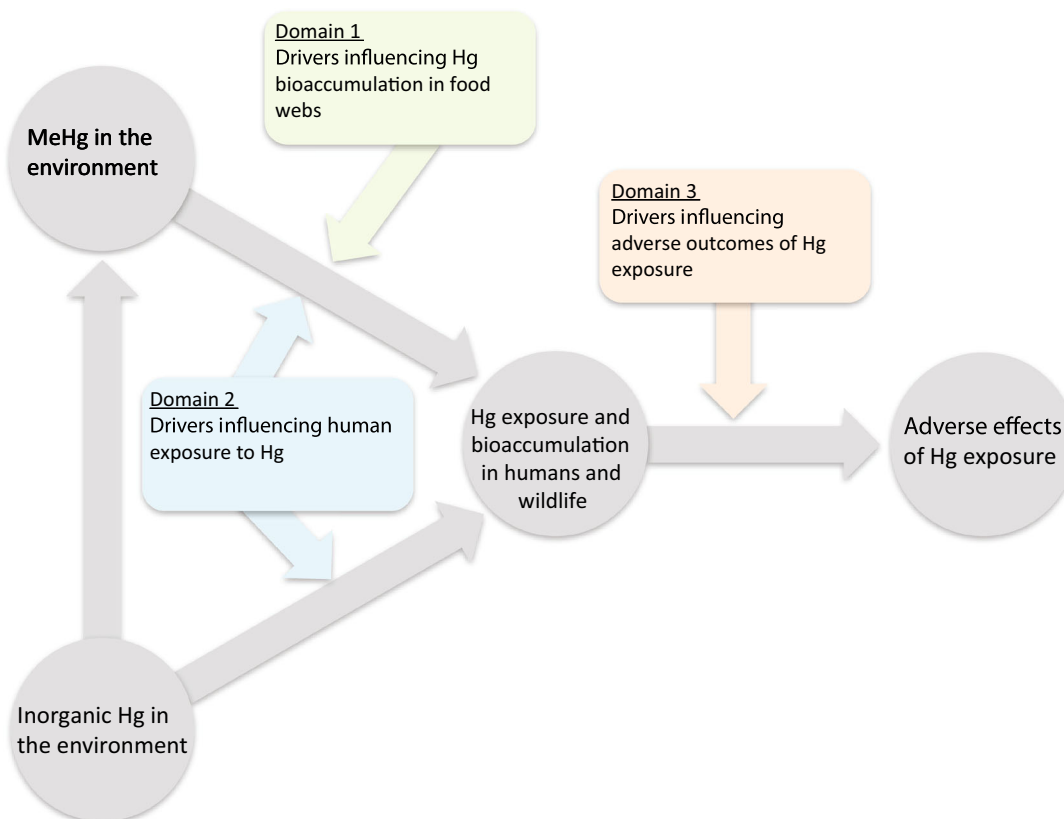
Domain 1
Drivers influencing Hg bioaccumulation in food webs

MeHg in the environment

Domain 3
Drivers influencing adverse outcomes of Hg exposure

Domain 2
Drivers influencing human exposure to Hg

Hg exposure and bioaccumulation in humans and wildlife

Adverse effects of Hg exposure

Inorganic Hg in the environment